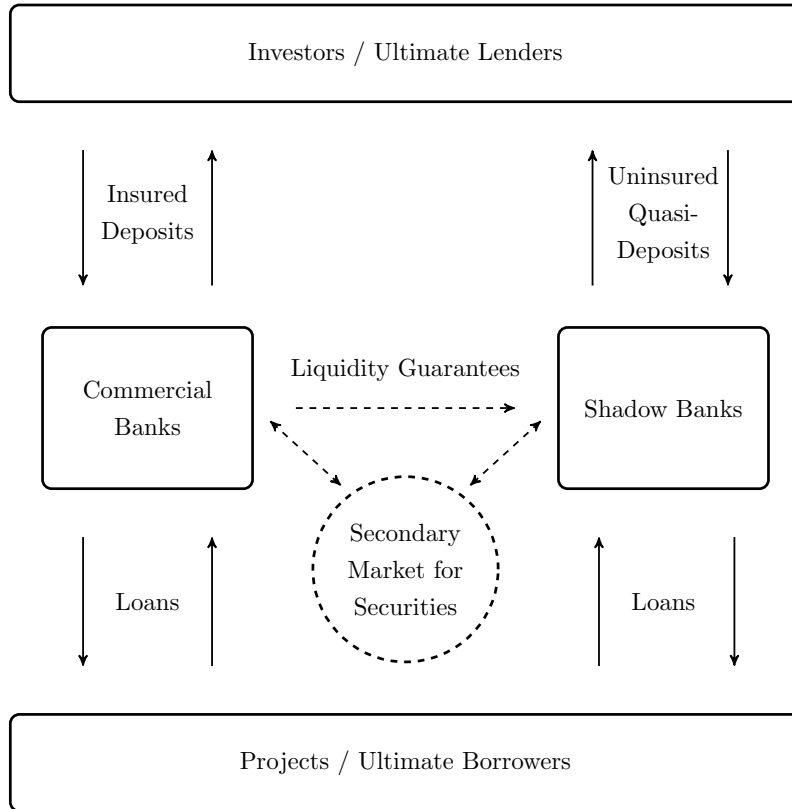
Investors / Ultimate Lenders

Insured Deposits

Uninsured Quasi-Deposits

Commercial Banks

Liquidity Guarantees

Shadow Banks

Secondary Market for Securities

Loans

Loans

Projects / Ultimate Borrowers